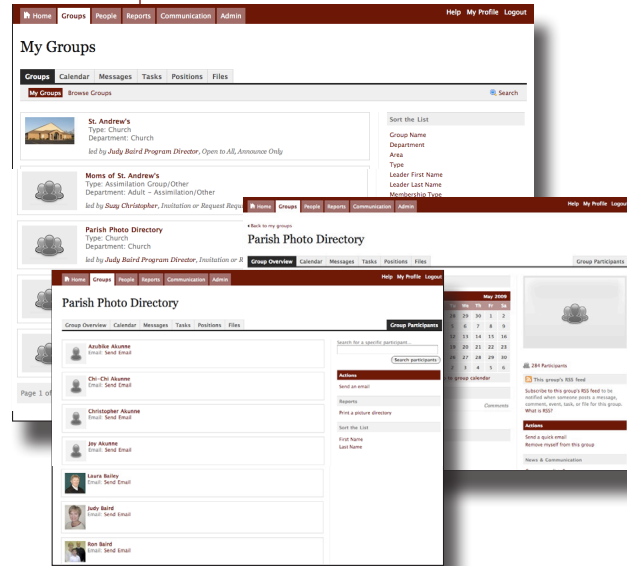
Home Groups People Reports Communication Admin
Help My Profile Logout

My Groups

Groups Calendar Messages Tasks Positions Files

My Groups Browse Groups
Search

St. Andrew's
Type: Church
Department: Church
led by Judy Baird Program Director, Open to All, Announce Only

Sort the List
Group Name
Department
Area
Type
Leader First Name
Leader Last Name
Membership Type

Moms of St. Andrew's
Type: Assimilation Group/Other
Department: Adult – Assimilation/Other
led by Suzy Christopher, Invitation or Request Requ

Parish Photo Directory
Type: Church
Department: Church
led by Judy Baird Program Director, Invitation or R

Page 1 of

Home Groups People Reports Communication Admin
Help My Profile Logout
« Back to my groups
Parish Photo Directory
Group Overview Calendar Messages Tasks Positions Files
Group Participants

May 2009
Mo Tu We Th Fr Sa
29 30 1 2
5 6 7 8 9
12 13 14 15 16
19 20 21 22 23
26 27 28 29 30
2 3 4 5 6
group calendar
Comments

284 Participants
This group's RSS feed
Subscribe to this group's RSS feed to be notified when someone posts a message, comment, event, task, or file for this group.
What is RSS?
Actions
Send a quick email
Remove myself from this group
News & Communication

Home Groups People Reports Communication Admin
Help My Profile Logout

Parish Photo Directory

Group Overview Calendar Messages Tasks Positions Files
Group Participants

Azubike Akunne
Email: Send Email

Chi-Chi Akunne
Email: Send Email

Christopher Akunne
Email: Send Email

Joy Akunne
Email: Send Email

Laura Bailey
Email: Send Email

Judy Baird
Email: Send Email

Ron Baird
Email: Send Email

Search for a specific participant...
Search participants
Actions
Send an email
Reports
Print a picture directory
Sort the List
First Name
Last Name